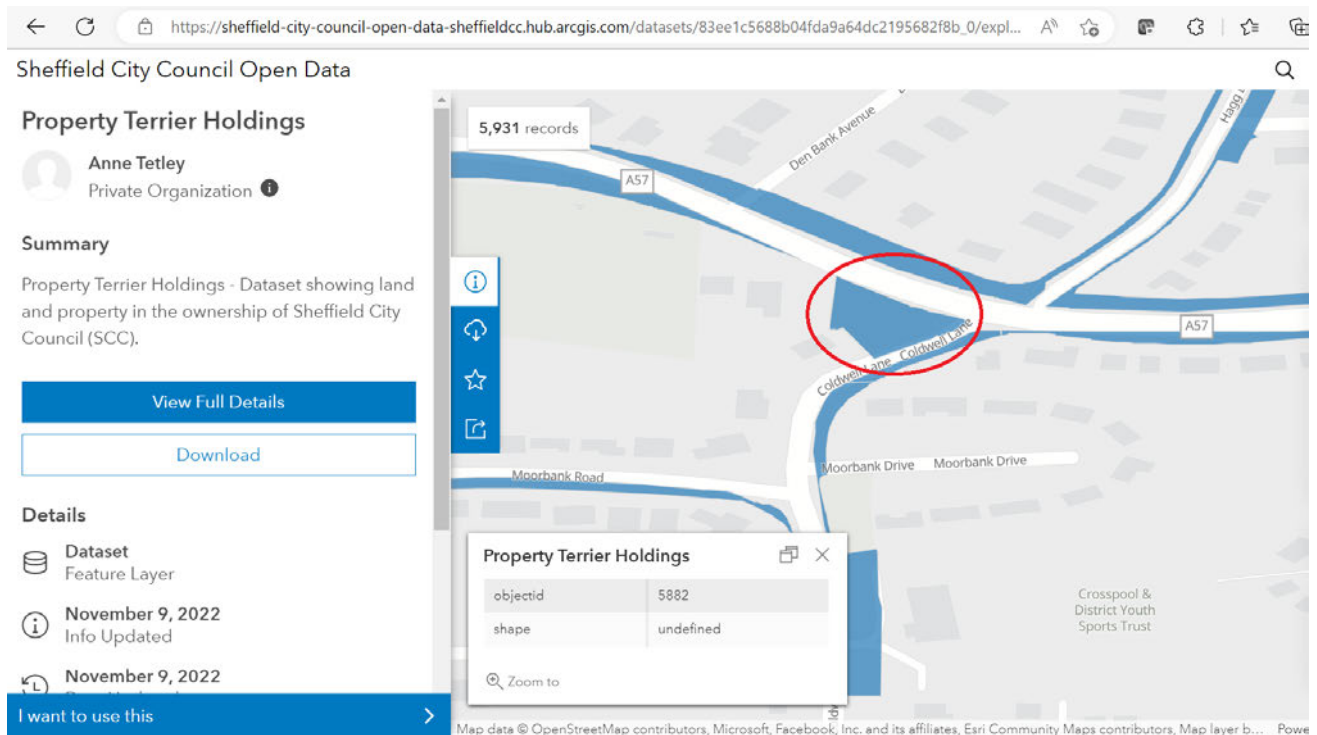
https://sheffield-city-council-open-data-sheffielddcc.hub.arcgis.com/datasets/83ee1c5688b04fda9a64dc2195682f8b_0/expl...

Sheffield City Council Open Data

Property Terrier Holdings

Anne Tetley
Private Organization

Summary

Property Terrier Holdings - Dataset showing land and property in the ownership of Sheffield City Council (SCC).

View Full Details

Download

Details

Dataset
Feature Layer

November 9, 2022
Info Updated

November 9, 2022
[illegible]

I want to use this

5,931 records

Den Bank Avenue
A57
Hagg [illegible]
A57
Coldwell Lane Coldwell Lane
Moorbank Road
Moorbank Drive Moorbank Drive
Crosspool & District Youth Sports Trust

Property Terrier Holdings

| objectid | 5882 |
|---|---|
| shape | undefined |

Zoom to

Map data © OpenStreetMap contributors, Microsoft, Facebook, Inc. and its affiliates, Esri Community Maps contributors, Map layer b... Powe